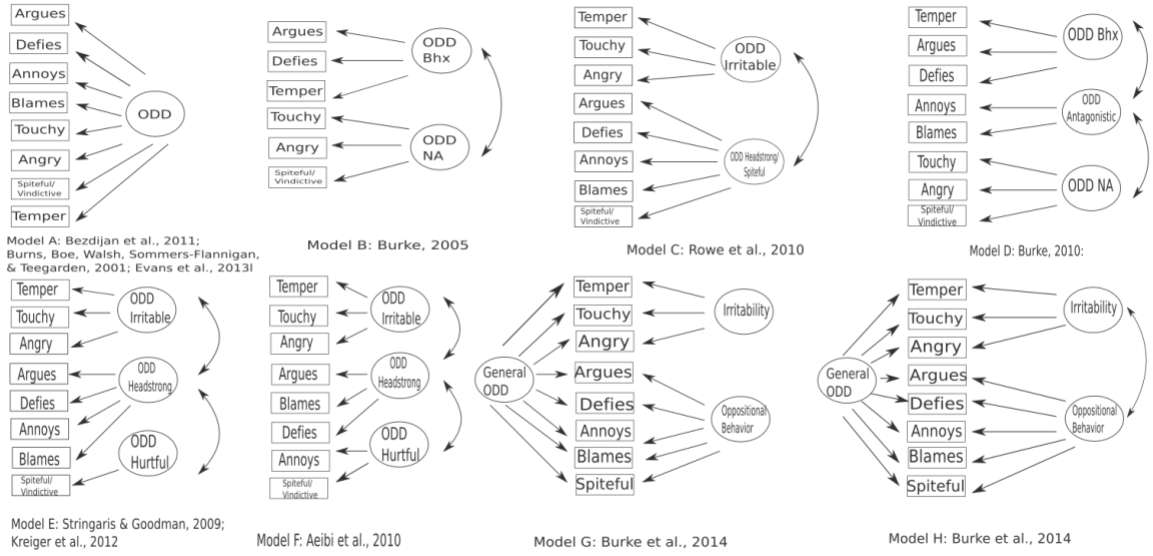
Argues
Defies
Annoys
Blames
Touchy
Angry
Spiteful/ Vindictive
Temper
ODD

Model A: Bezdijan et al., 2011; Burns, Boe, Walsh, Sommers-Flannigan, & Teegarden, 2001; Evans et al., 2013l

Argues
Defies
Temper
Touchy
Angry
Spiteful/ Vindictive
ODD Bhx
ODD NA

Model B: Burke, 2005

Temper
Touchy
Angry
Argues
Defies
Annoys
Blames
Spiteful/ Vindictive
ODD Irritable
ODD Headstrong/ Spiteful

Model C: Rowe et al., 2010

Temper
Argues
Defies
Annoys
Blames
Touchy
Angry
Spiteful/ Vindictive
ODD Bhx
ODD Antagonistic
ODD NA

Model D: Burke, 2010:

Temper
Touchy
Angry
Argues
Defies
Annoys
Blames
Spiteful/ Vindictive
ODD Irritable
ODD Headstrong
ODD Hurtful

Model E: Stringaris & Goodman, 2009; Kreiger et al., 2012

Temper
Touchy
Angry
Argues
Blames
Defies
Annoys
Spiteful/ Vindictive
ODD Irritable
ODD Headstrong
ODD Hurtful

Model F: Aeibi et al., 2010

Temper
Touchy
Angry
Argues
Defies
Annoys
Blames
Spiteful
General ODD
Irritability
Oppositional Behavior

Model G: Burke et al., 2014

Temper
Touchy
Angry
Argues
Defies
Annoys
Blames
Spiteful
General ODD
Irritability
Oppositional Behavior

Model H: Burke et al., 2014